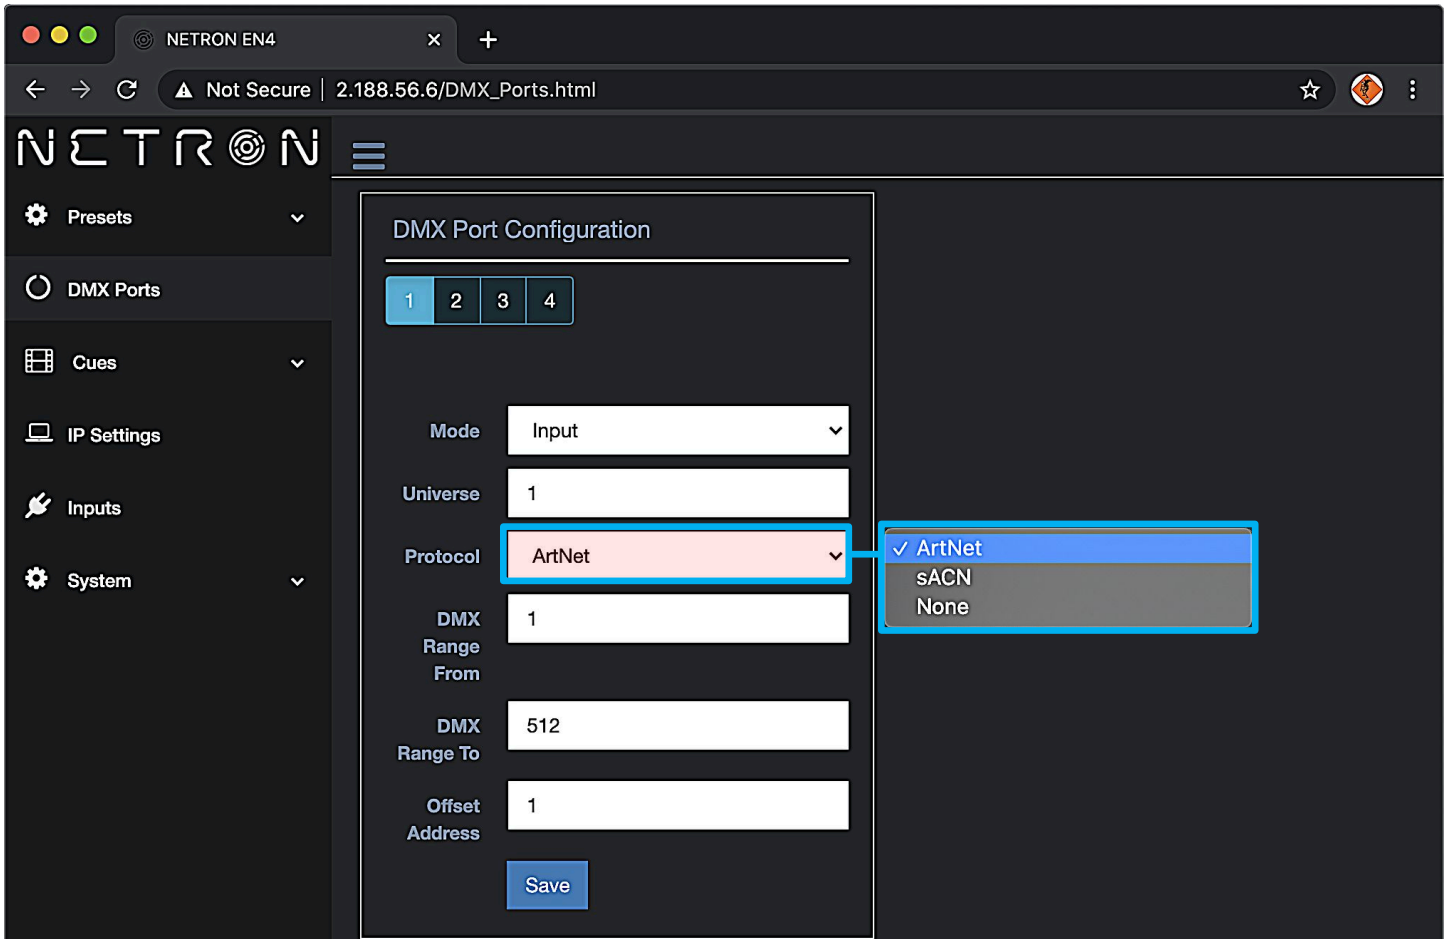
NETRON EN4 ×

Not Secure | 2.188.56.6/DMX_Ports.html

NETRON

Presets

DMX Ports

Cues

IP Settings

Inputs

System

DMX Port Configuration

1 2 3 4

Mode Input

Universe 1

Protocol ArtNet

✓ ArtNet
sACN
None

DMX Range From 1

DMX Range To 512

Offset Address 1

Save